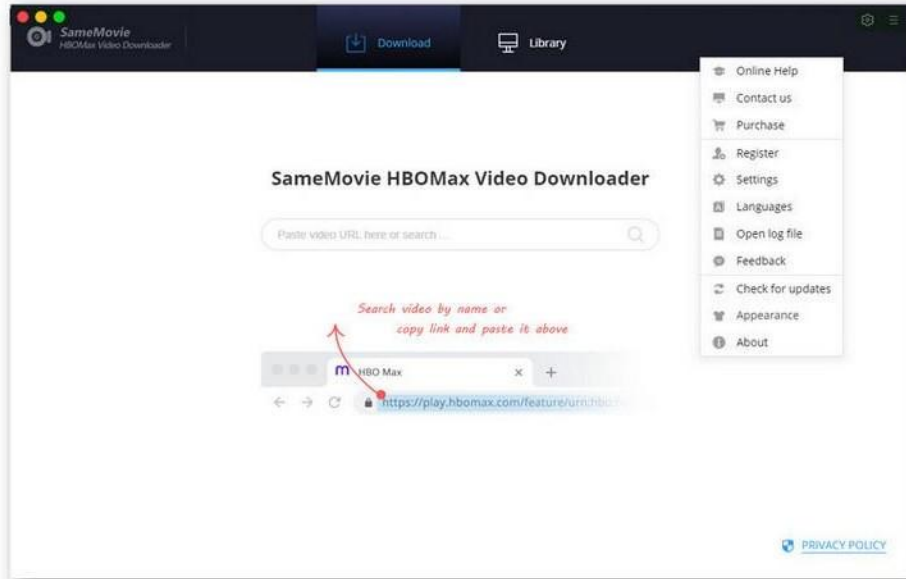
SameMovie
HBOMax Video Downloader

Download

Library

Online Help
Contact us
Purchase
Register
Settings
Languages
Open log file
Feedback
Check for updates
Appearance
About

SameMovie HBOMax Video Downloader

Paste video URL here or search...

Search video by name or copy link and paste it above

HBO Max

https://play.hbomax.com/feature/urn:hbo:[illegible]

PRIVACY POLICY